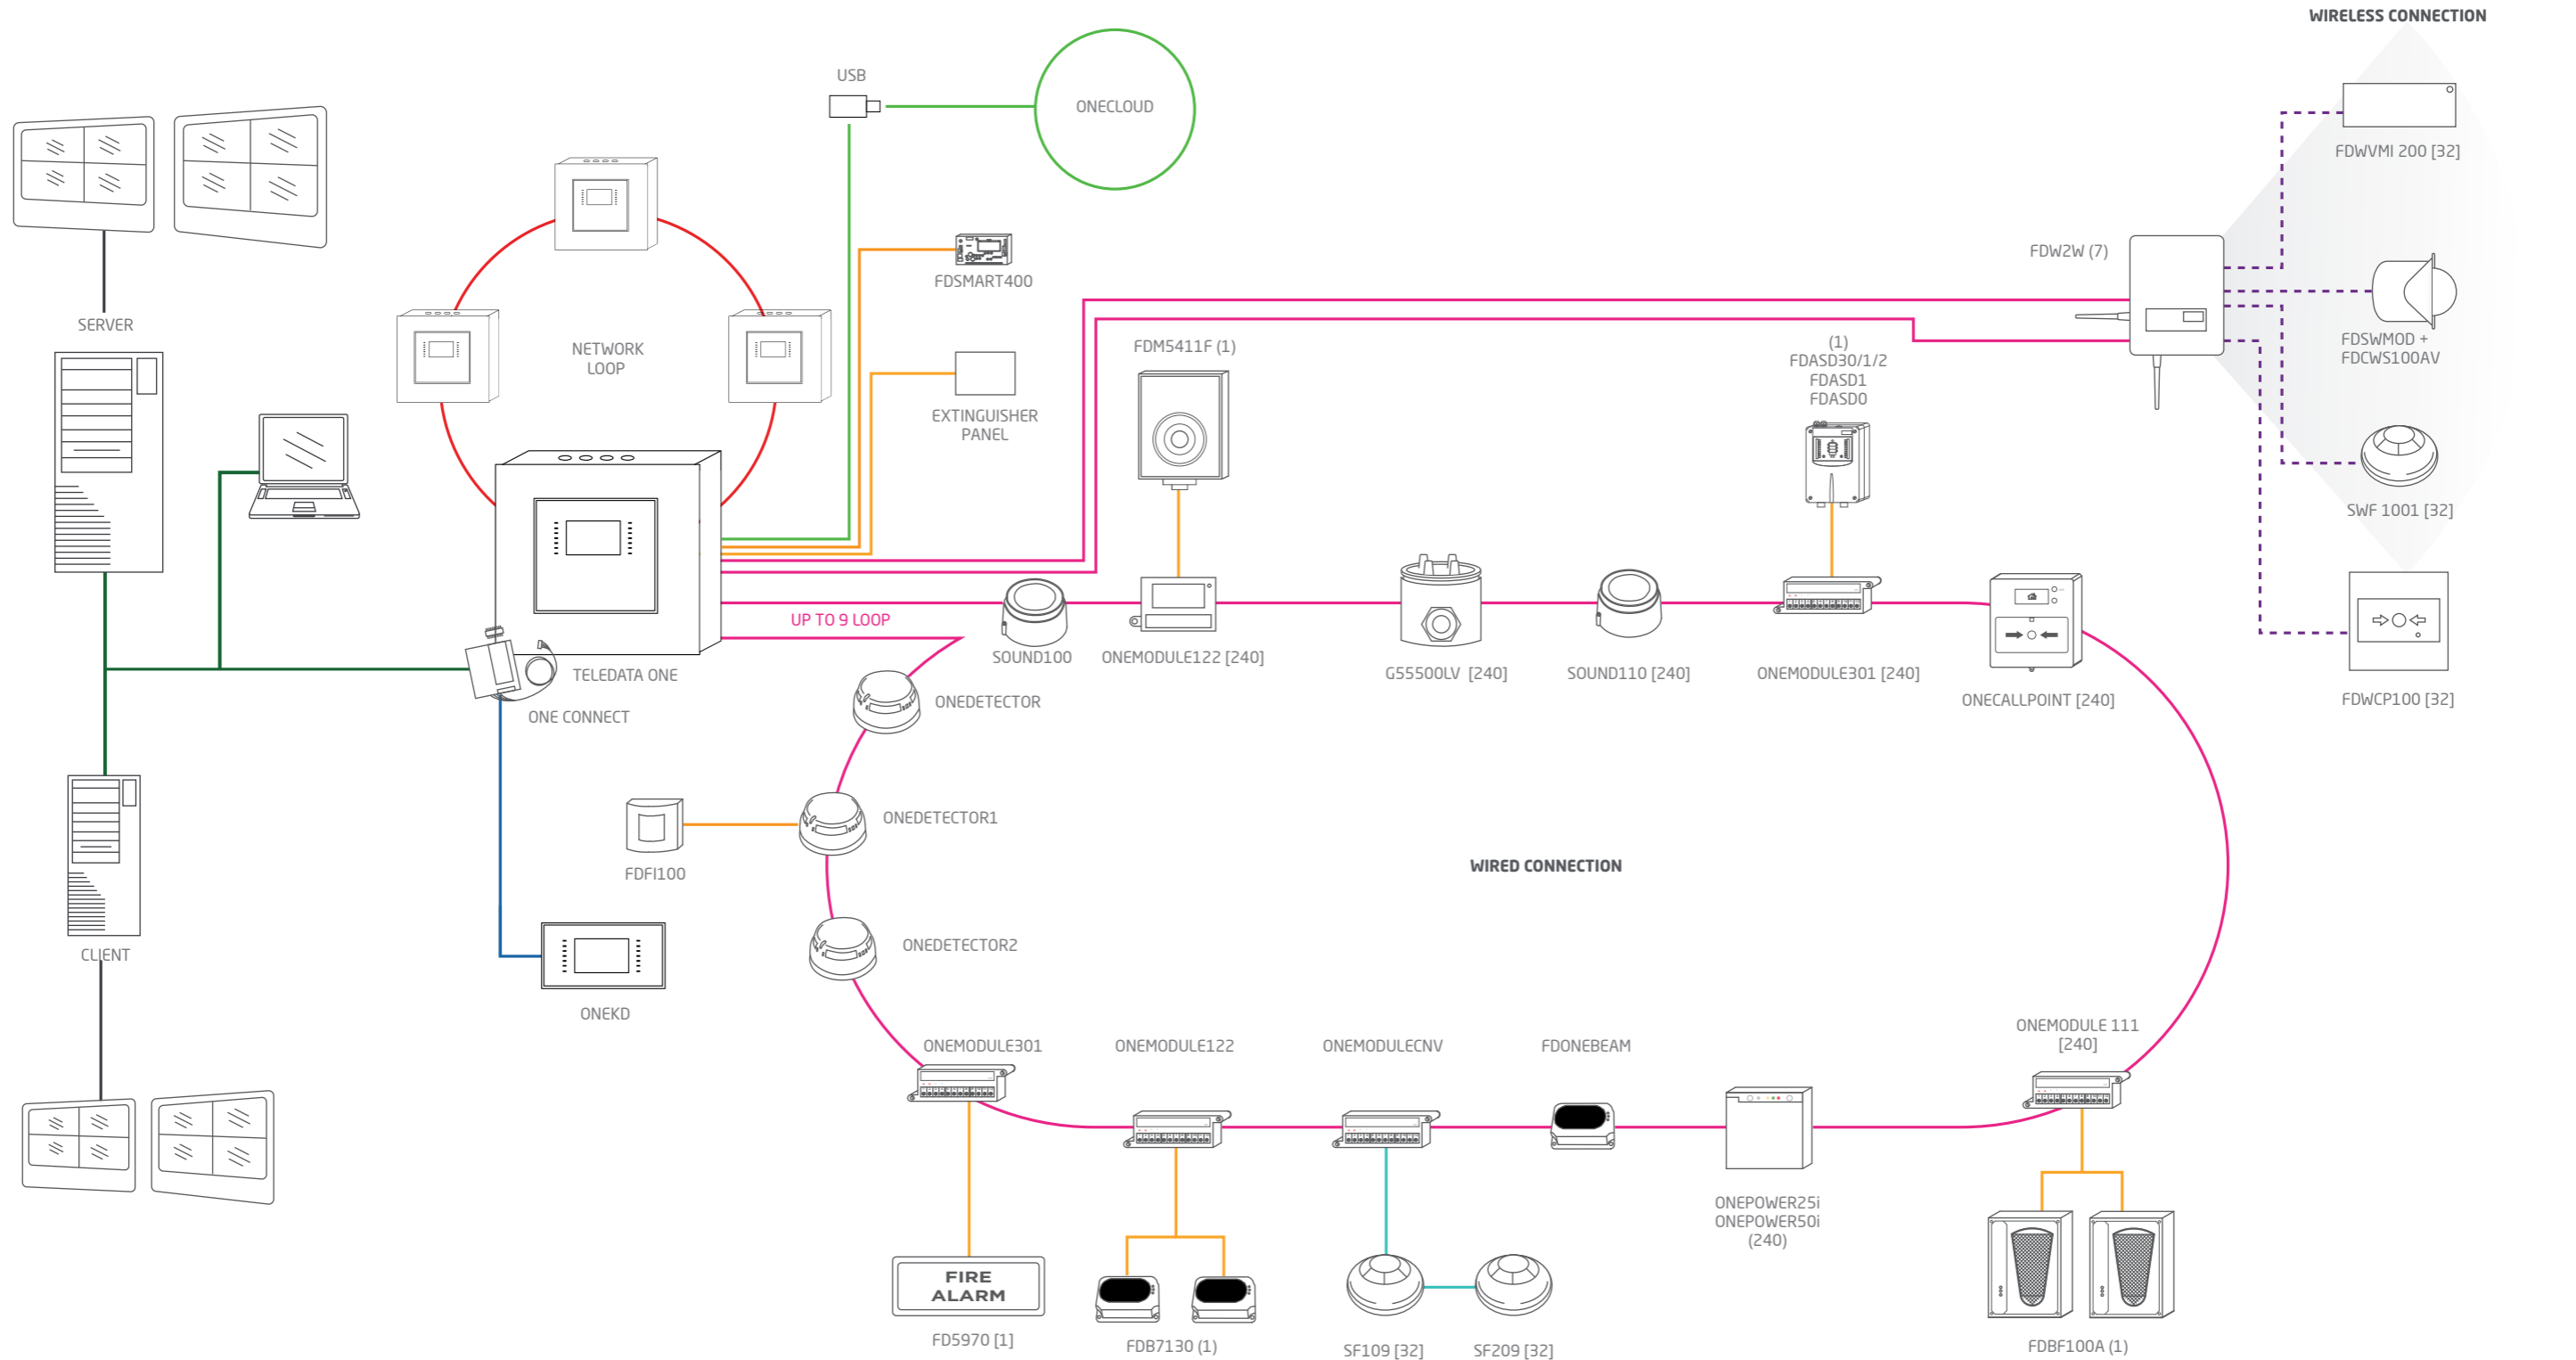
WIRELESS CONNECTION

USB

ONECLOUD

FDWVMI 200 [32]

SERVER

FDSMART400

FDW2W (7)

NETWORK LOOP

FDSWMOD + FDCWS100AV

EXTINGUISHER PANEL

FDM5411F (1)

(1)
FDASD30/1/2
FDASD1
FDASD0

SWF 1001 [32]

UP TO 9 LOOP

SOUND100

ONEMODULE122 [240]

G55500LV [240]

SOUND110 [240]

ONEMODULE301 [240]

ONECALLPOINT [240]

FDWCP100 [32]

TELEDATA ONE

ONE CONNECT

ONEDETECTOR

ONEDETECTOR1

FDFI100

WIRED CONNECTION

ONEDETECTOR2

CLIENT

ONEKD

ONEMODULE301

ONEMODULE122

ONEMODULECNV

FDONEBEAM

ONEMODULE 111 [240]

ONEPOWER25i
ONEPOWER50i
(240)

FIRE ALARM

FD5970 [1]

FDB7130 (1)

SF109 [32]

SF209 [32]

FDBF100A (1)